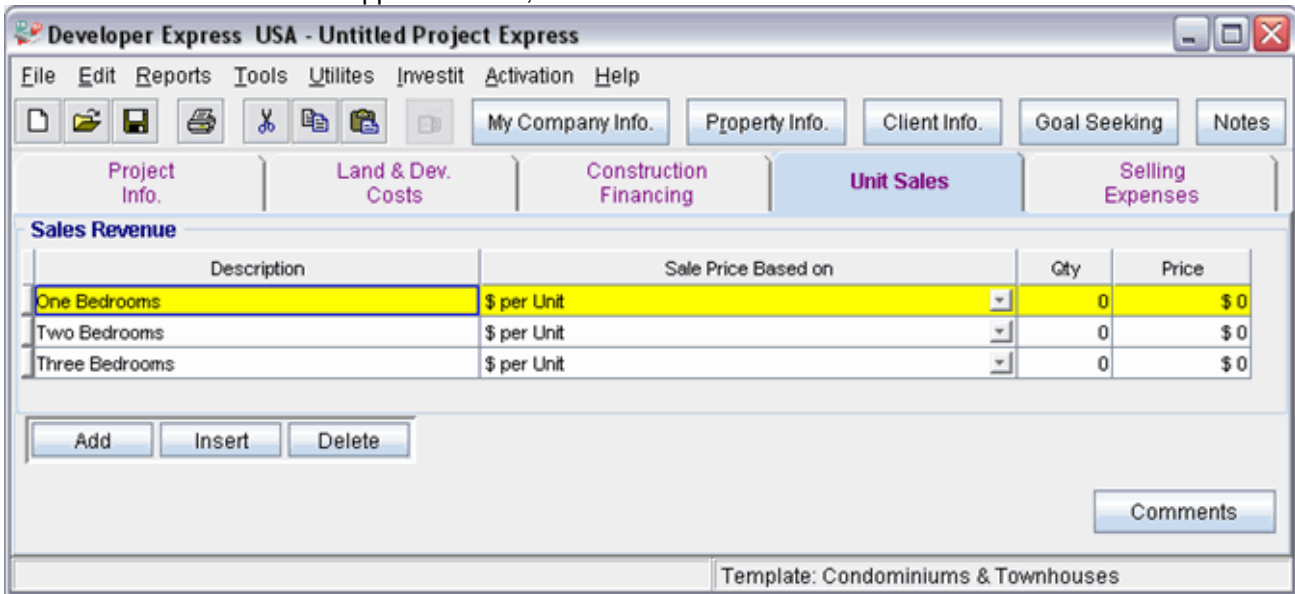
Developer Express USA - Untitled Project Express

File Edit Reports Tools Utilites Investit Activation Help

My Company Info. Property Info. Client Info. Goal Seeking Notes

Project Info. | Land & Dev. Costs | Construction Financing | Unit Sales | Selling Expenses

Sales Revenue

| Description | Sale Price Based on | Qty | Price |
|---|---|---|---|
| One Bedrooms | \$ per Unit | 0 | \$ 0 |
| Two Bedrooms | \$ per Unit | 0 | \$ 0 |
| Three Bedrooms | \$ per Unit | 0 | \$ 0 |

Add Insert Delete

Comments

Template: Condominiums & Townhouses